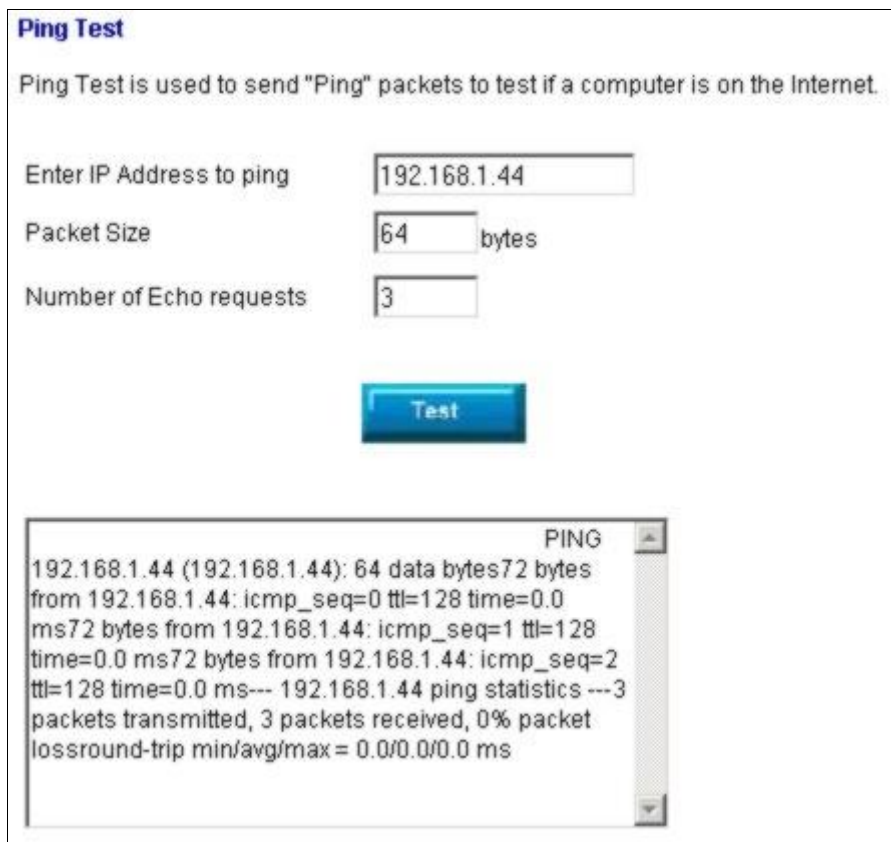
Ping Test

Ping Test is used to send "Ping" packets to test if a computer is on the Internet.

Enter IP Address to ping 192.168.1.44

Packet Size 64 bytes

Number of Echo requests 3

Test

PING 192.168.1.44 (192.168.1.44): 64 data bytes72 bytes from 192.168.1.44: icmp_seq=0 ttl=128 time=0.0 ms72 bytes from 192.168.1.44: icmp_seq=1 ttl=128 time=0.0 ms72 bytes from 192.168.1.44: icmp_seq=2 ttl=128 time=0.0 ms--- 192.168.1.44 ping statistics ---3 packets transmitted, 3 packets received, 0% packet lossround-trip min/avg/max = 0.0/0.0/0.0 ms